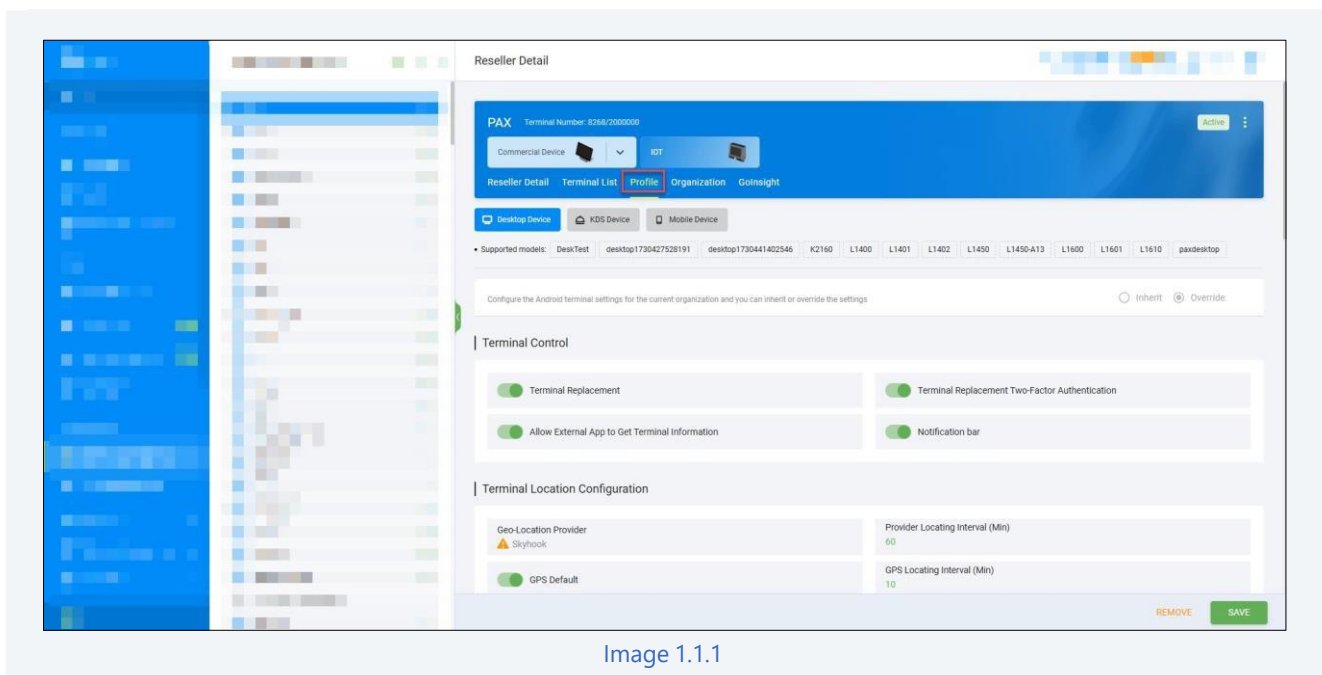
Reseller Detail

PAX Terminal Number: 8268/2000000

Active

Commercial Device

IOT

Reseller Detail Terminal List Profile Organization GoInsight

Desktop Device KDS Device Mobile Device

• Supported models: DeskTest desktop1730427528191 desktop1730441402546 K2160 L1400 L1401 L1402 L1450 L1450-A13 L1600 L1601 L1610 paxdesktop

Configure the Android terminal settings for the current organization and you can inherit or override the settings

Inherit Override

Terminal Control

Terminal Replacement

Terminal Replacement Two-Factor Authentication

Allow External App to Get Terminal Information

Notification bar

Terminal Location Configuration

Geo-Location Provider
Skyhook

Provider Locating Interval (Min)
60

GPS Default

GPS Locating Interval (Min)
10

REMOVE SAVE

Image 1.1.1